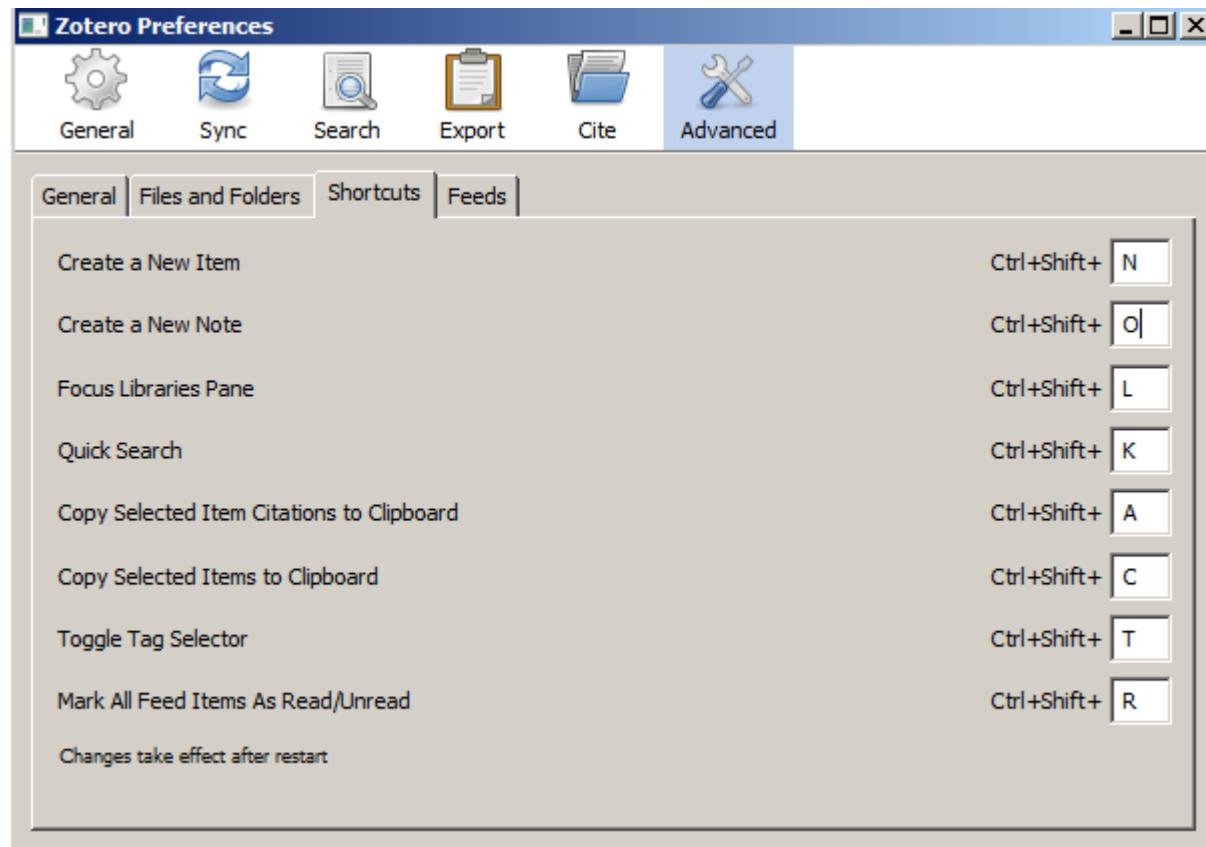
Zotero Preferences

General Sync Search Export Cite Advanced

General Files and Folders Shortcuts Feeds

Create a New Item Ctrl+Shift+ N

Create a New Note Ctrl+Shift+ O

Focus Libraries Pane Ctrl+Shift+ L

Quick Search Ctrl+Shift+ K

Copy Selected Item Citations to Clipboard Ctrl+Shift+ A

Copy Selected Items to Clipboard Ctrl+Shift+ C

Toggle Tag Selector Ctrl+Shift+ T

Mark All Feed Items As Read/Unread Ctrl+Shift+ R

Changes take effect after restart